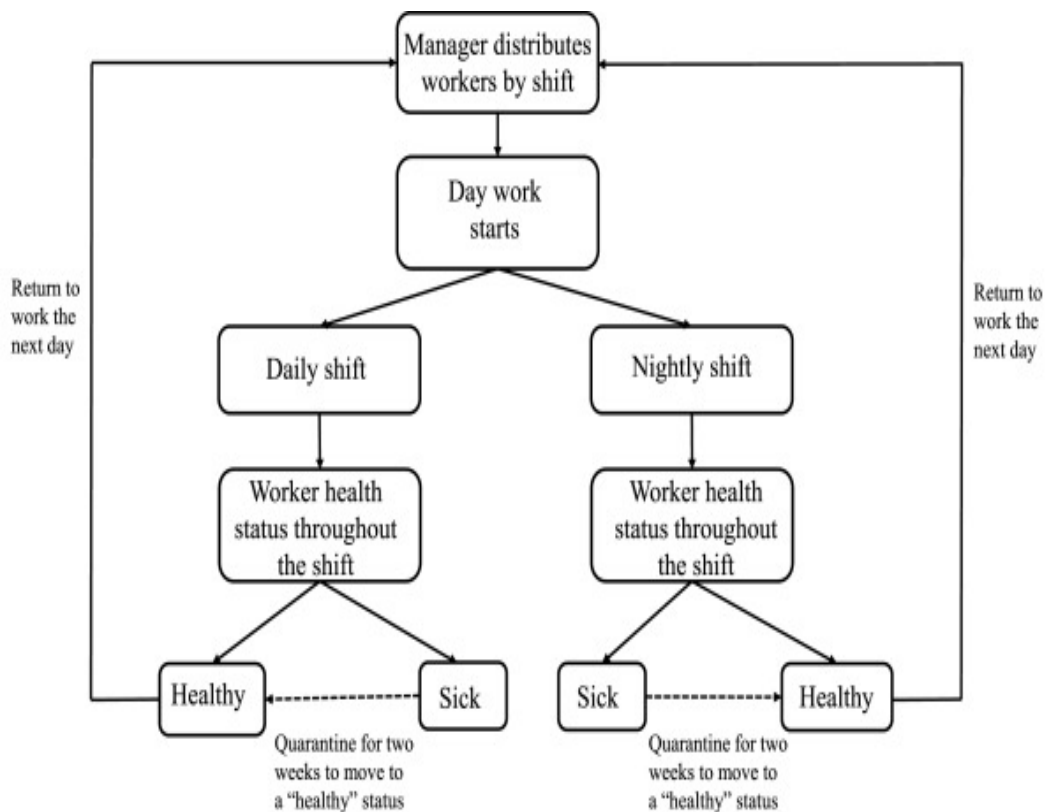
Manager distributes workers by shift

Day work starts

Return to work the next day

Return to work the next day

Daily shift

Nightly shift

Worker health status throughout the shift

Worker health status throughout the shift

Healthy

Sick

Sick

Healthy

Quarantine for two weeks to move to a "healthy" status

Quarantine for two weeks to move to a "healthy" status